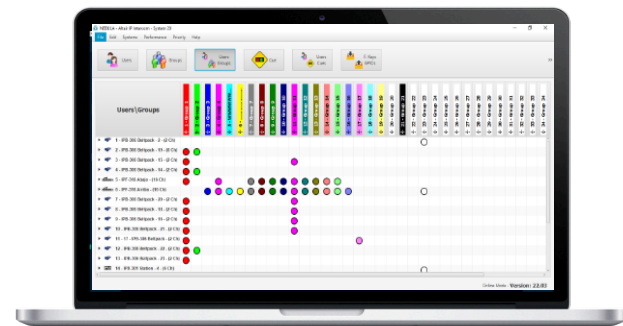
NEBULA - Altai IP intercom - System 28

File Edit Systems Performance Priority Help

Users

Groups

Users Groups

Quit

Users Calls

C-Nips GPIOs

Users\Groups

1 - IPB 200 Beltpack - 3 - (2 Ch)

2 - IPB 200 Beltpack - 10 - (2 Ch)

3 - IPB 200 Beltpack - 13 - (2 Ch)

4 - IPB 200 Beltpack - 14 - (2 Ch)

5 - IP 240 Arena - (16 Ch)

6 - IPA 240 Arena - (16 Ch)

7 - IPB 200 Beltpack - 20 - (2 Ch)

8 - IPB 200 Beltpack - 20 - (2 Ch)

9 - IPB 200 Beltpack - 18 - (2 Ch)

10 - IPB 200 Beltpack - 21 - (2 Ch)

11 - 17 - KPB 200 Beltpack - (2 Ch)

12 - IPB 200 Beltpack - 22 - (2 Ch)

13 - IPB 200 Beltpack - 11 - (2 Ch)

14 - IPB 200 Station - 4 - (8 Ch)

Online Mode Version: 23.03